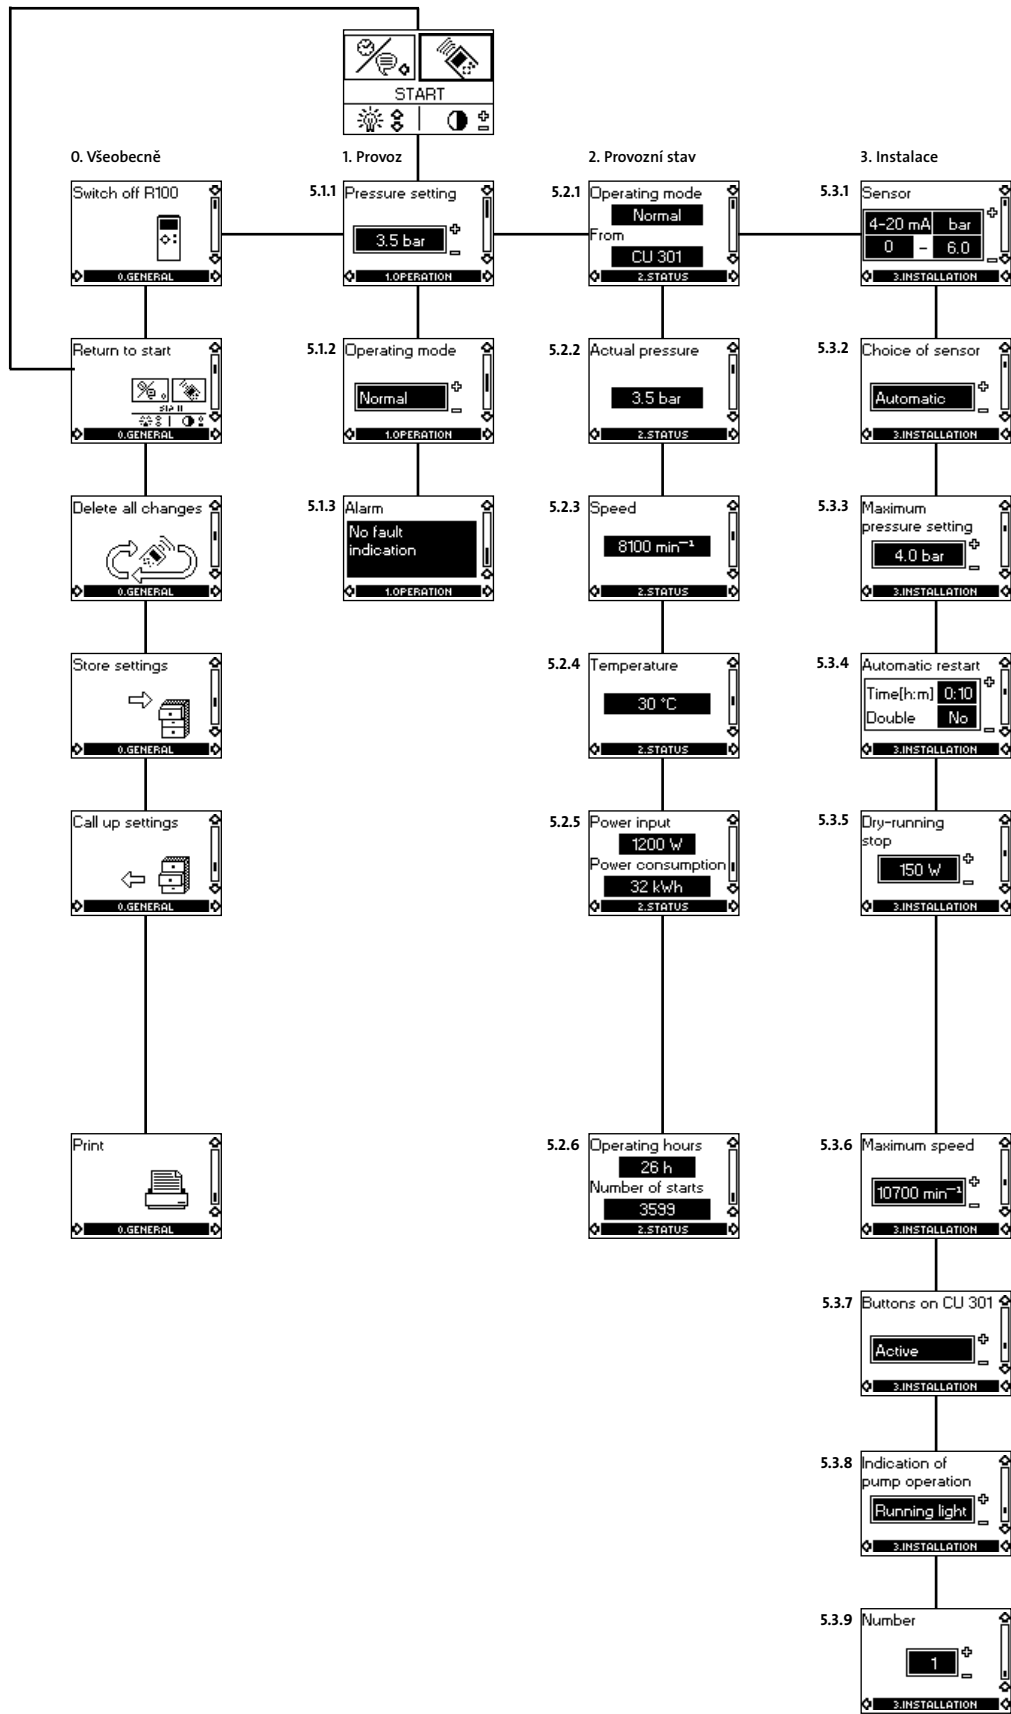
START

0. Všeobecně

Switch off R100
0.GENERAL

Return to start
0.GENERAL

Delete all changes
0.GENERAL

Store settings
0.GENERAL

Call up settings
0.GENERAL

Print
0.GENERAL

1. Provoz

5.1.1 Pressure setting
3.5 bar
1.OPERATION

5.1.2 Operating mode
Normal
1.OPERATION

5.1.3 Alarm
No fault indication
1.OPERATION

2. Provozní stav

5.2.1 Operating mode
Normal
From
CU 301
2.STATUS

5.2.2 Actual pressure
3.5 bar
2.STATUS

5.2.3 Speed
8100 min$^{-1}$
2.STATUS

5.2.4 Temperature
30 °C
2.STATUS

5.2.5 Power input
1200 W
Power consumption
32 kWh
2.STATUS

5.2.6 Operating hours
26 h
Number of starts
3599
2.STATUS

3. Instalace

5.3.1 Sensor
4-20 mA bar
0 - 6.0
3.INSTALLATION

5.3.2 Choice of sensor
Automatic
3.INSTALLATION

5.3.3 Maximum pressure setting
4.0 bar
3.INSTALLATION

5.3.4 Automatic restart
Time[h:m] 0:10
Double No
3.INSTALLATION

5.3.5 Dry-running stop
150 W
3.INSTALLATION

5.3.6 Maximum speed
10700 min$^{-1}$
3.INSTALLATION

5.3.7 Buttons on CU 301
Active
3.INSTALLATION

5.3.8 Indication of pump operation
Running light
3.INSTALLATION

5.3.9 Number
1
3.INSTALLATION